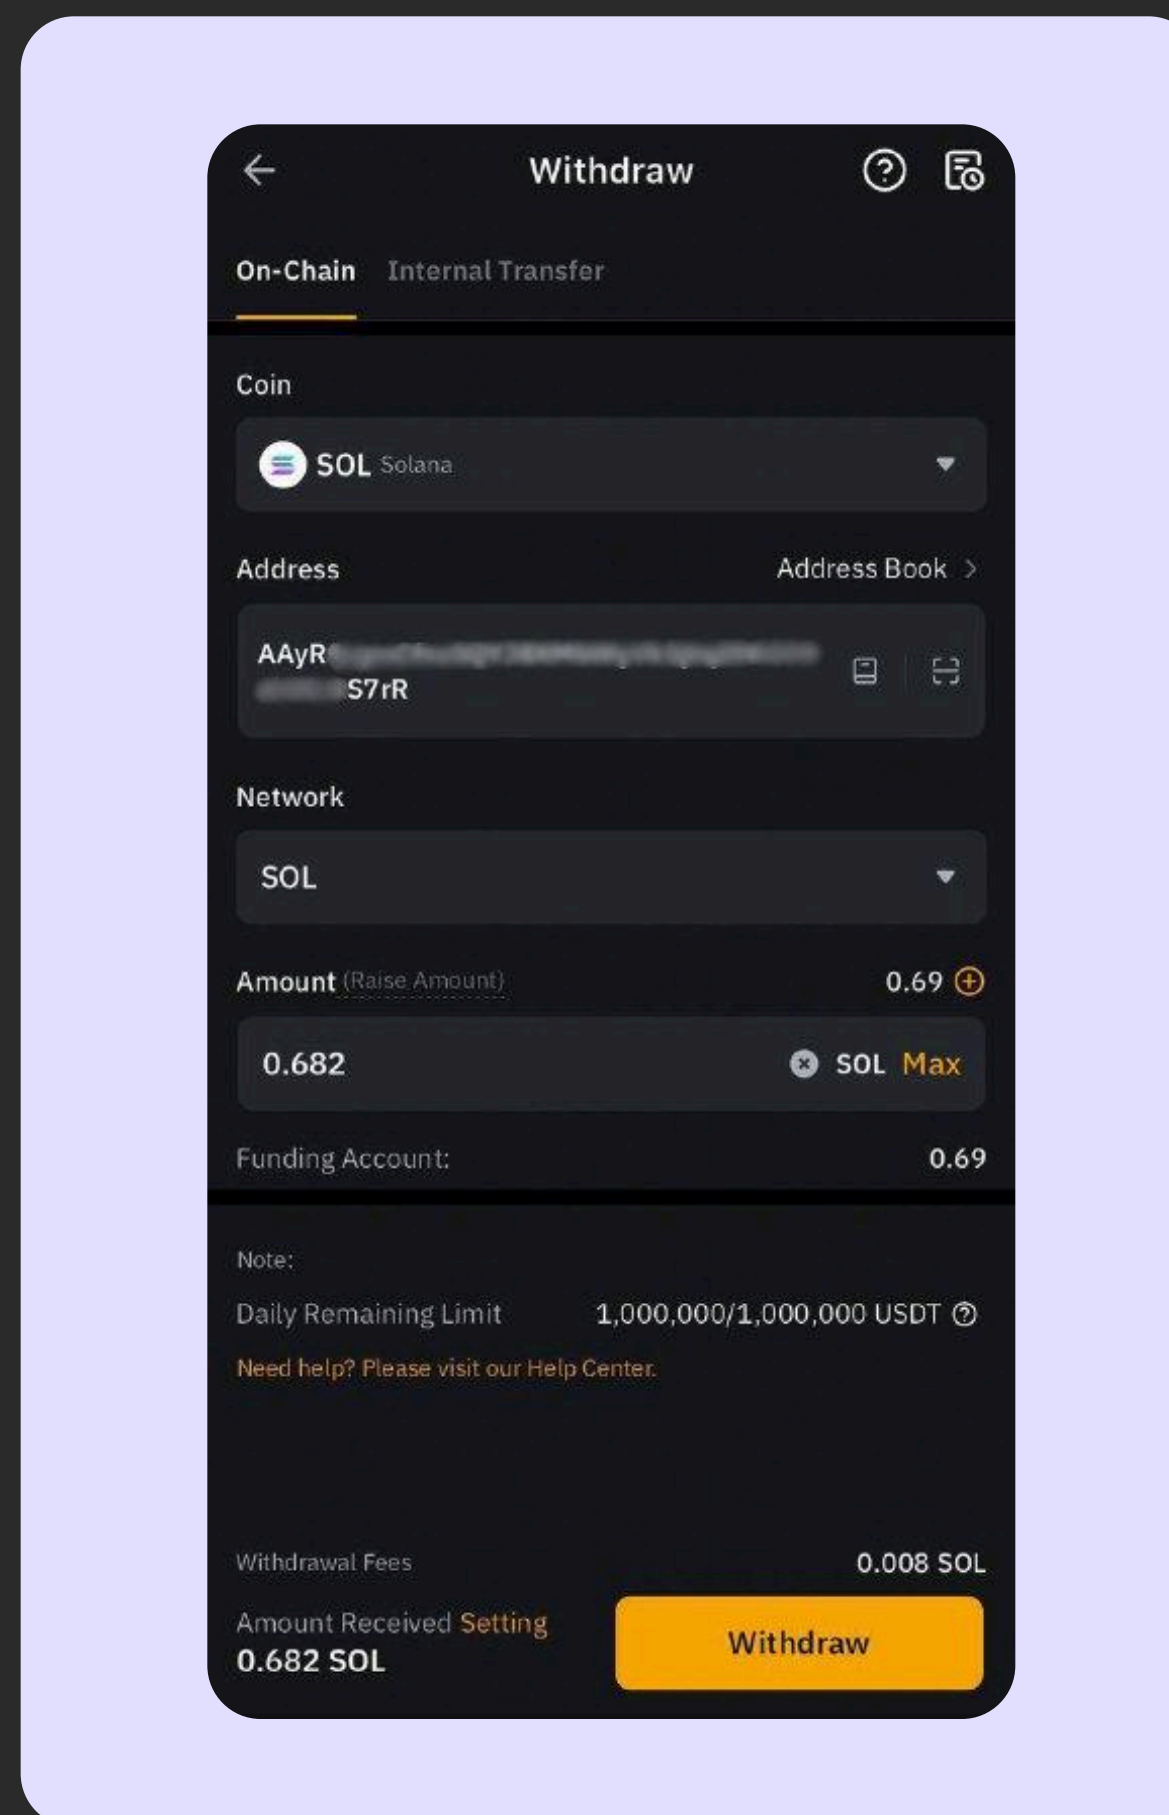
Withdraw

On-Chain Internal Transfer

Coin

SOL Solana

Address Address Book >

AAyR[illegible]
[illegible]S7rR

Network

SOL

Amount (Raise Amount) 0.69

0.682 SOL Max

Funding Account: 0.69

Note:

Daily Remaining Limit 1,000,000/1,000,000 USDT

Need help? Please visit our Help Center.

Withdrawal Fees 0.008 SOL

Amount Received Setting
0.682 SOL

Withdraw